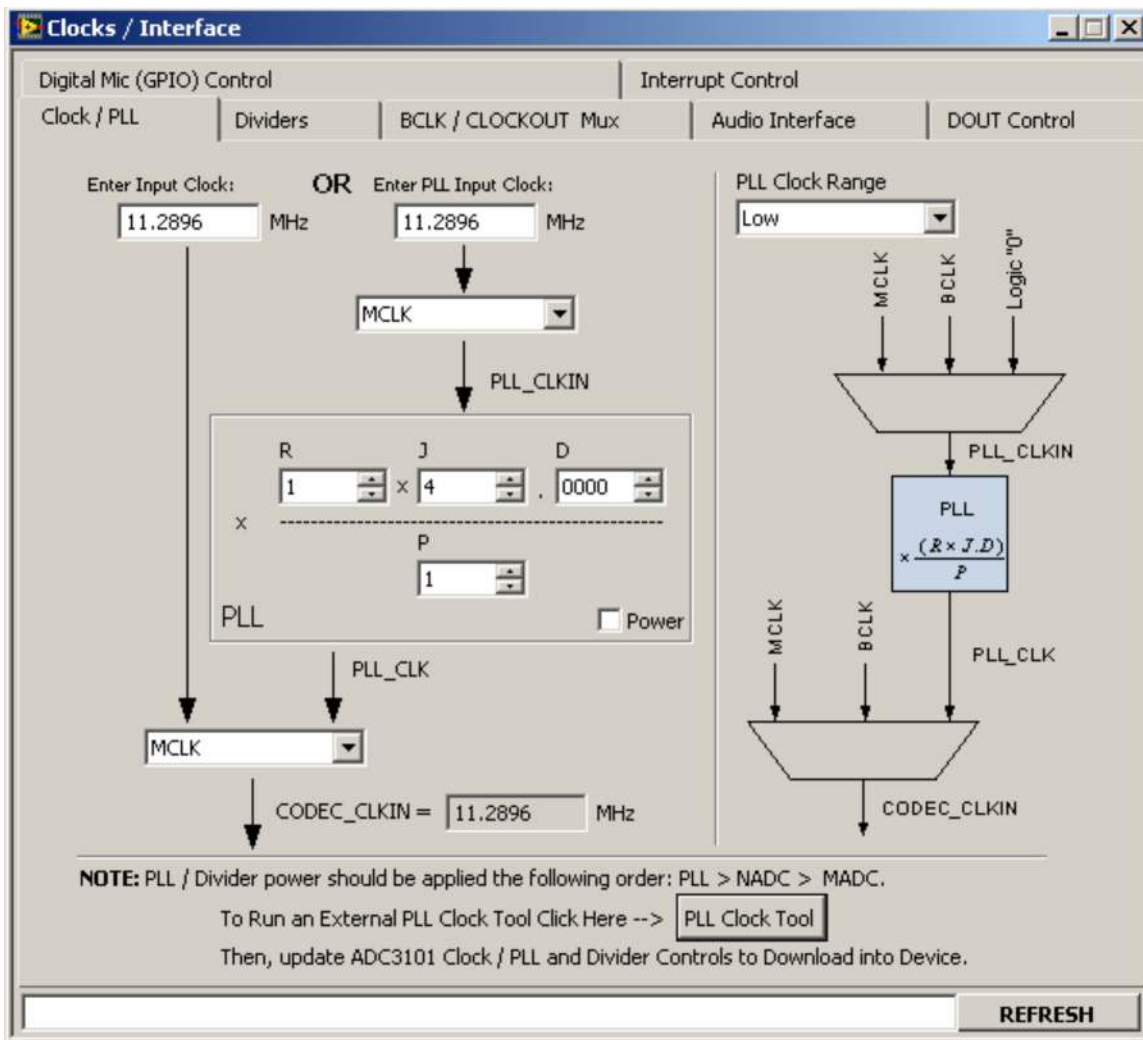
Clocks / Interface

Digital Mic (GPIO) Control
Interrupt Control
Clock / PLL
Dividers
BCLK / CLOCKOUT Mux
Audio Interface
DOUT Control

Enter Input Clock:
11.2896
MHz
OR
Enter PLL Input Clock:
11.2896
MHz
MCLK
PLL_CLKIN
R
1
x
J
4
.
D
0000
x
P
1
PLL
Power
PLL_CLK
MCLK
CODEC_CLKIN =
11.2896
MHz

PLL Clock Range
Low
MCLK
BCLK
Logic "0"
PLL_CLKIN
PLL
$\times \frac{(R \times J.D)}{P}$
MCLK
BCLK
PLL_CLK
CODEC_CLKIN

NOTE: PLL / Divider power should be applied the following order: PLL > NADC > MADC.
To Run an External PLL Clock Tool Click Here -->
PLL Clock Tool
Then, update ADC3101 Clock / PLL and Divider Controls to Download into Device.

REFRESH